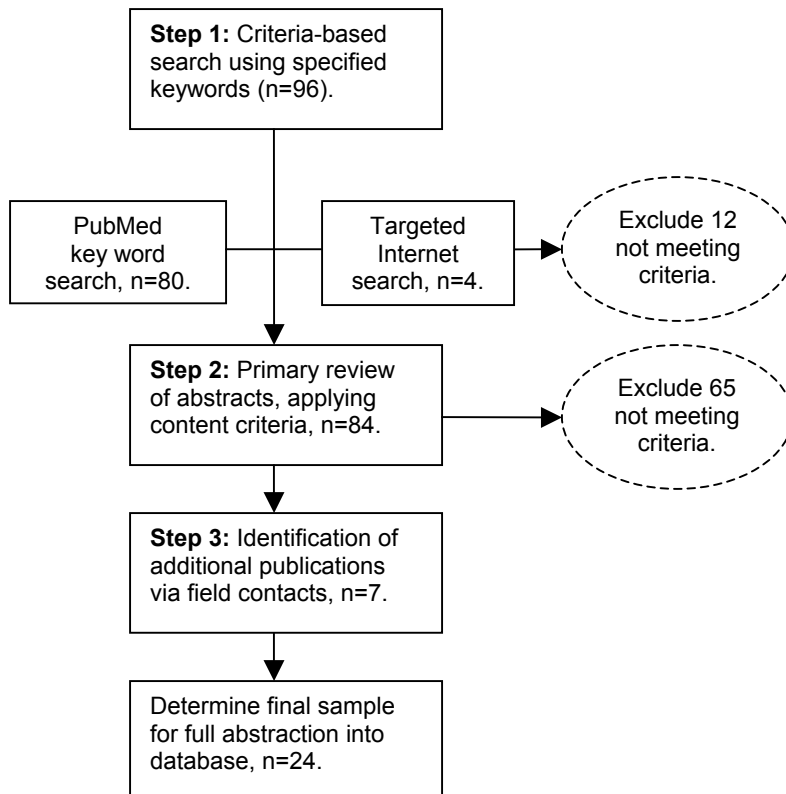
**Step 1:** Criteria-based search using specified keywords (n=96).

PubMed key word search, n=80.

Targeted Internet search, n=4.

Exclude 12 not meeting criteria.

**Step 2:** Primary review of abstracts, applying content criteria, n=84.

Exclude 65 not meeting criteria.

**Step 3:** Identification of additional publications via field contacts, n=7.

Determine final sample for full abstraction into database, n=24.